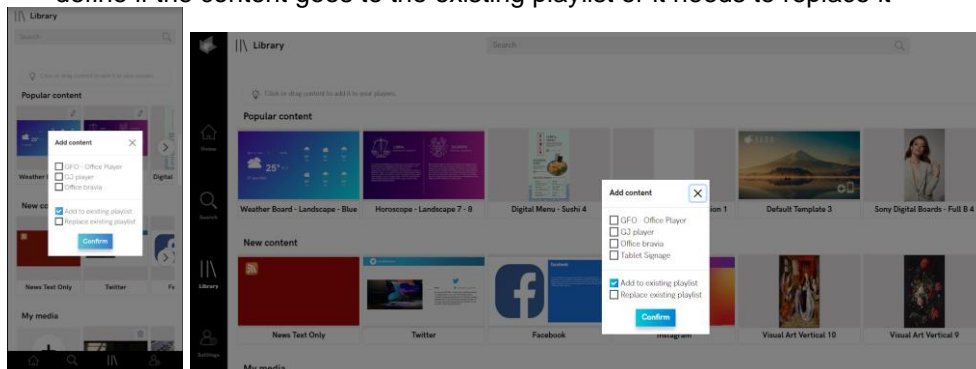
define if the content goes to the existing playlist or if needs to replace it

Library

Search

Click or drag content to add it to your players

Popular content

Add content

GFO - Office Player
GJ player
Office bravia

Weather

Digital

New co

Add to existing playlist
Replace existing playlist

Confirm

News Text Only

Twitter

Fa

My media

Library

Search

Click or drag content to add it to your players

Popular content

Home

25°

Weather Board - Landscape - Blue

Horoscope - Landscape 7 - 8

Digital Menu - Sushi 4

Add content

GFO - Office Player
GJ player
Office bravia
Tablet Signage

Add to existing playlist
Replace existing playlist

Confirm

ion 1

Default Template 3

Sony Digital Boards - Full B 4

Search

New content

Library

News Text Only

Twitter

Facebook

Instagram

Visual Art Vertical 10

Visual Art Vertical 9

Settings

My media